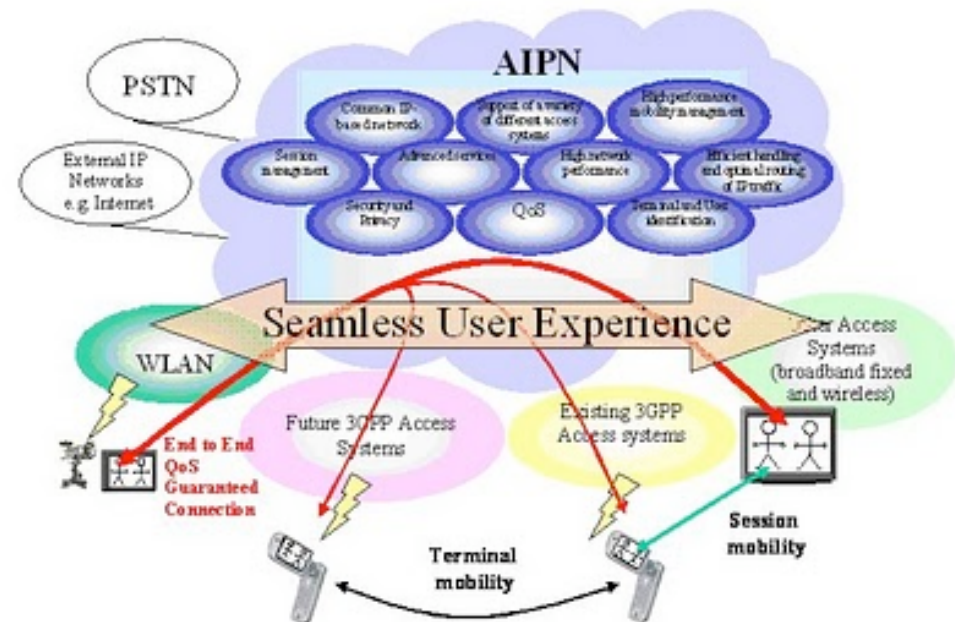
AIPN

PSTN

External IP Networks e.g. Internet

Common IP-based network

Support of a variety of different access systems

High performance mobility management

Session management

Advanced services

High network performance

Efficient handling and optimal routing of IP traffic

Security and Privacy

QoS

Terminal and User identification

Seamless User Experience

WLAN

User Access Systems (broadband fixed and wireless)

Future 3GPP Access Systems

Existing 3GPP Access systems

End to End QoS Guaranteed Connection

Session mobility

Terminal mobility